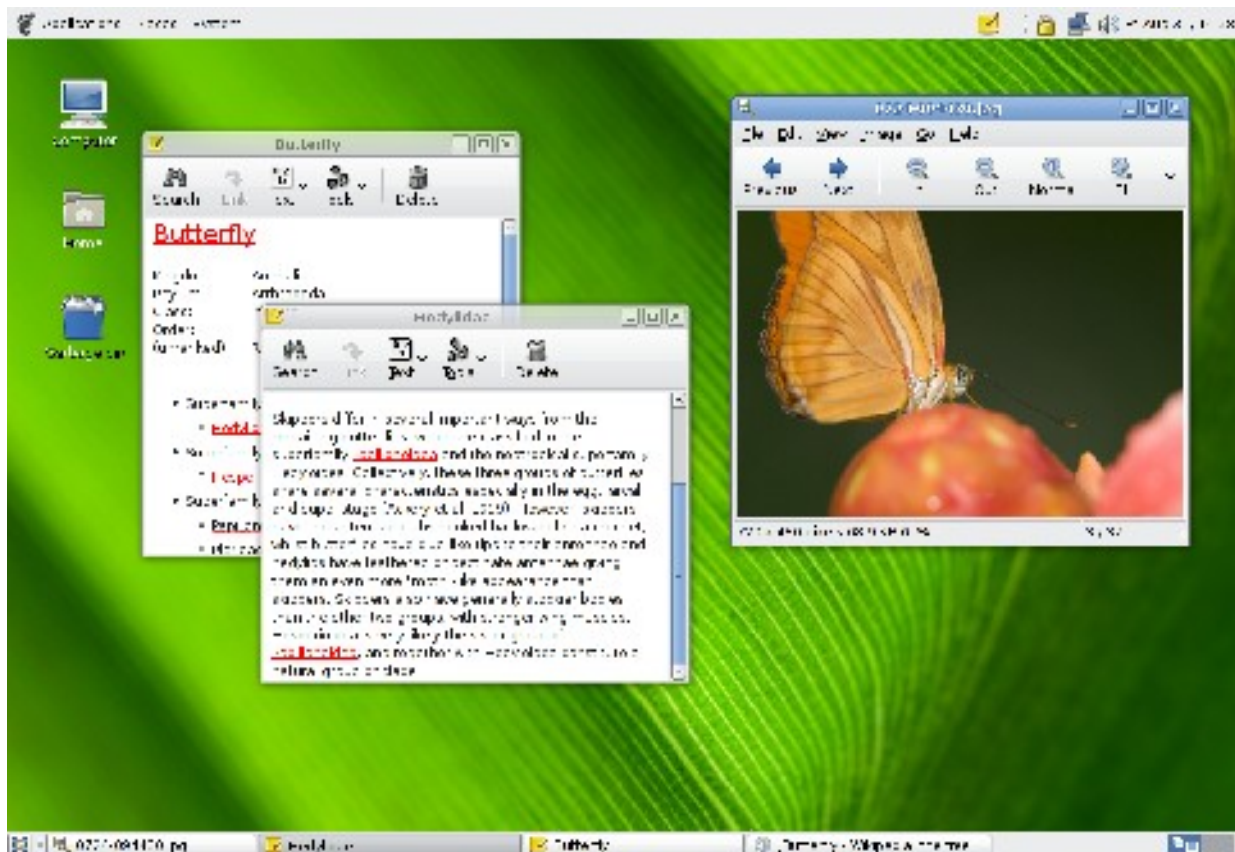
Applications Places System

Computer

Home

Wastebasket

Butterfly

Search Link Text Tools Delete

Butterfly

Kingdom: Animalia
Phylum: Arthropoda
Class:
Order:
Superfamily:

Hedylidae

Search Link Text Tools Delete

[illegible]

Previous Next In Out Normal Fit

File Edit View Image Go Help

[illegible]

Butterfly

Hedylidae

Butterfly - Wikipedia, the free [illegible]